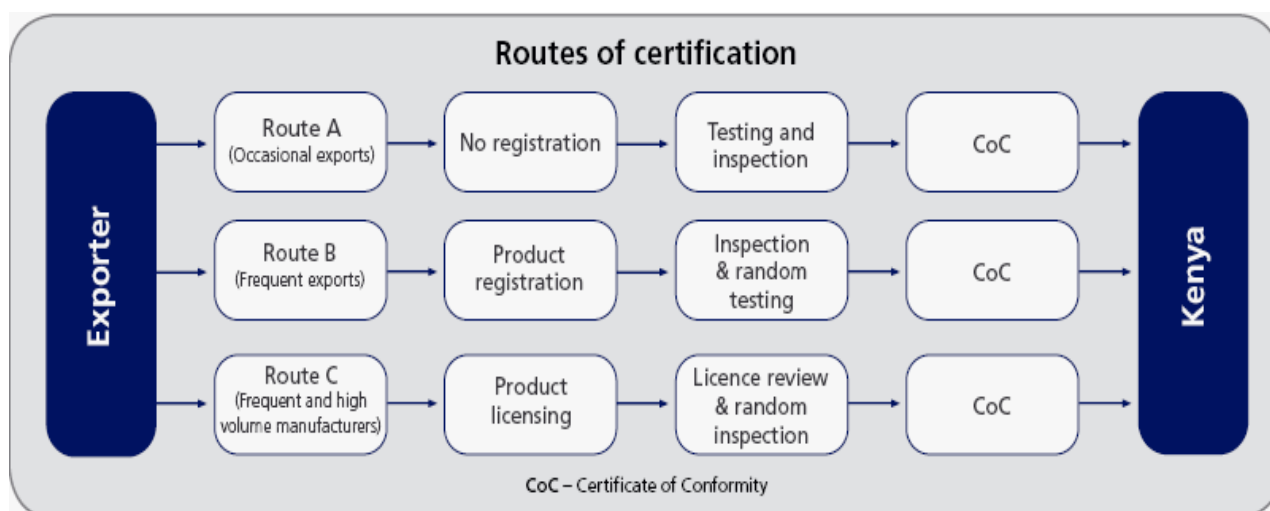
Routes of certification

Exporter

Route A
(Occasional exports)

No registration

Testing and inspection

CoC

Route B
(Frequent exports)

Product registration

Inspection & random testing

CoC

Route C
(Frequent and high volume manufacturers)

Product licensing

Licence review & random inspection

CoC

Kenya

CoC – Certificate of Conformity